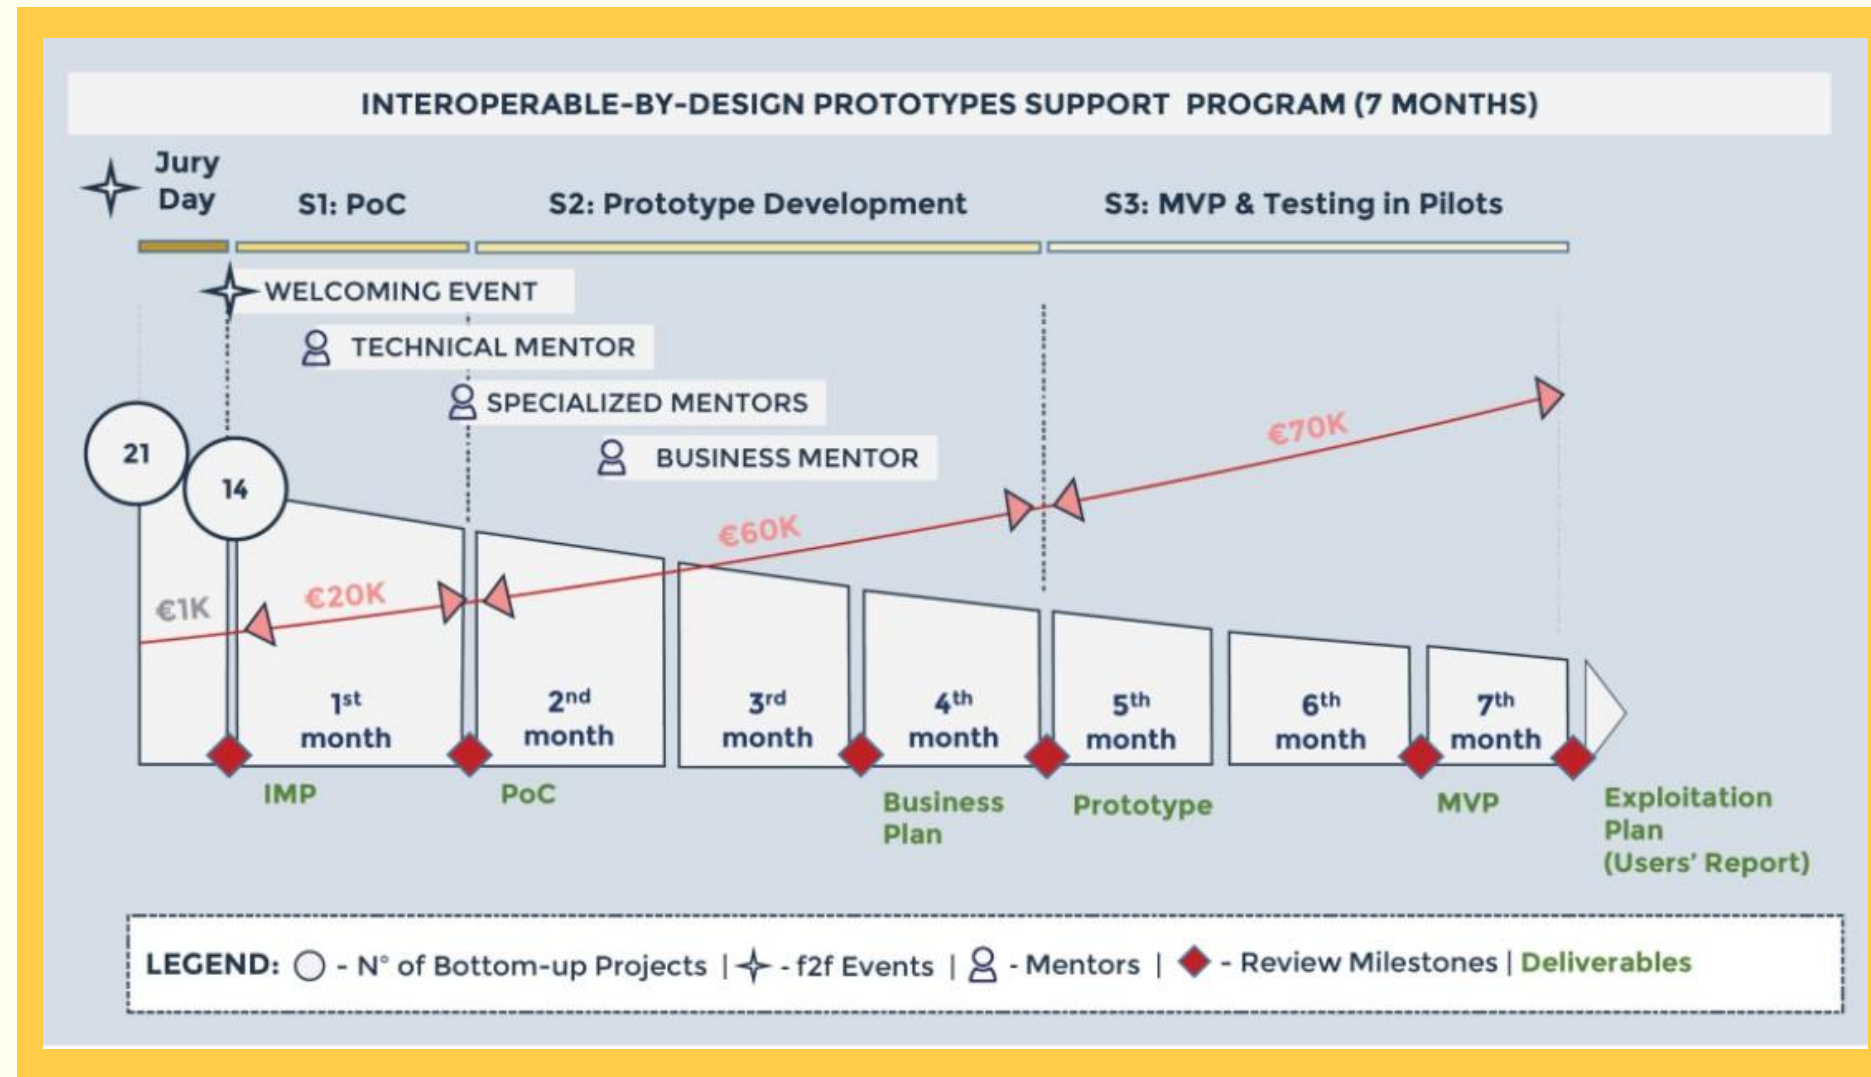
INTEROPERABLE-BY-DESIGN PROTOTYPES SUPPORT PROGRAM (7 MONTHS)

Jury Day

S1: PoC

S2: Prototype Development

S3: MVP & Testing in Pilots

WELCOMING EVENT

TECHNICAL MENTOR

SPECIALIZED MENTORS

BUSINESS MENTOR

21

14

€1K

€20K

€60K

€70K

$1^{st}$ month

$2^{nd}$ month

$3^{rd}$ month

$4^{th}$ month

$5^{th}$ month

$6^{th}$ month

$7^{th}$ month

IMP

PoC

Business Plan

Prototype

MVP

Exploitation Plan (Users' Report)

LEGEND: - N° of Bottom-up Projects | - f2f Events | - Mentors | - Review Milestones | Deliverables